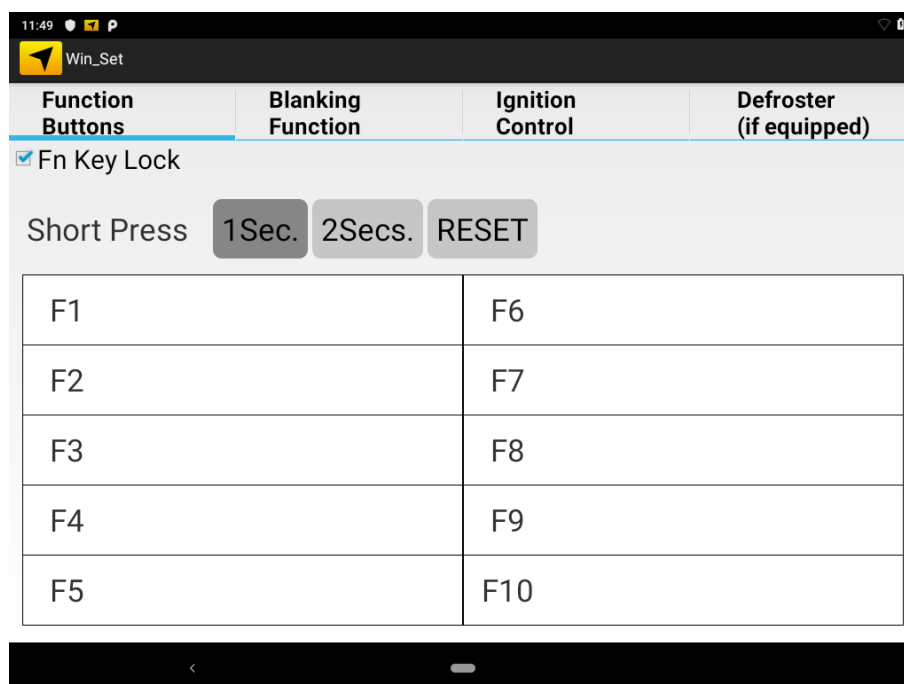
11:49

Win_Set

Function Buttons | Blanking Function | Ignition Control | Defroster (if equipped)

Fn Key Lock

Short Press 1Sec. 2Secs. RESET

| F1 | F6 |
|---|---|
| F2 | F7 |
| F3 | F8 |
| F4 | F9 |
| F5 | F10 |